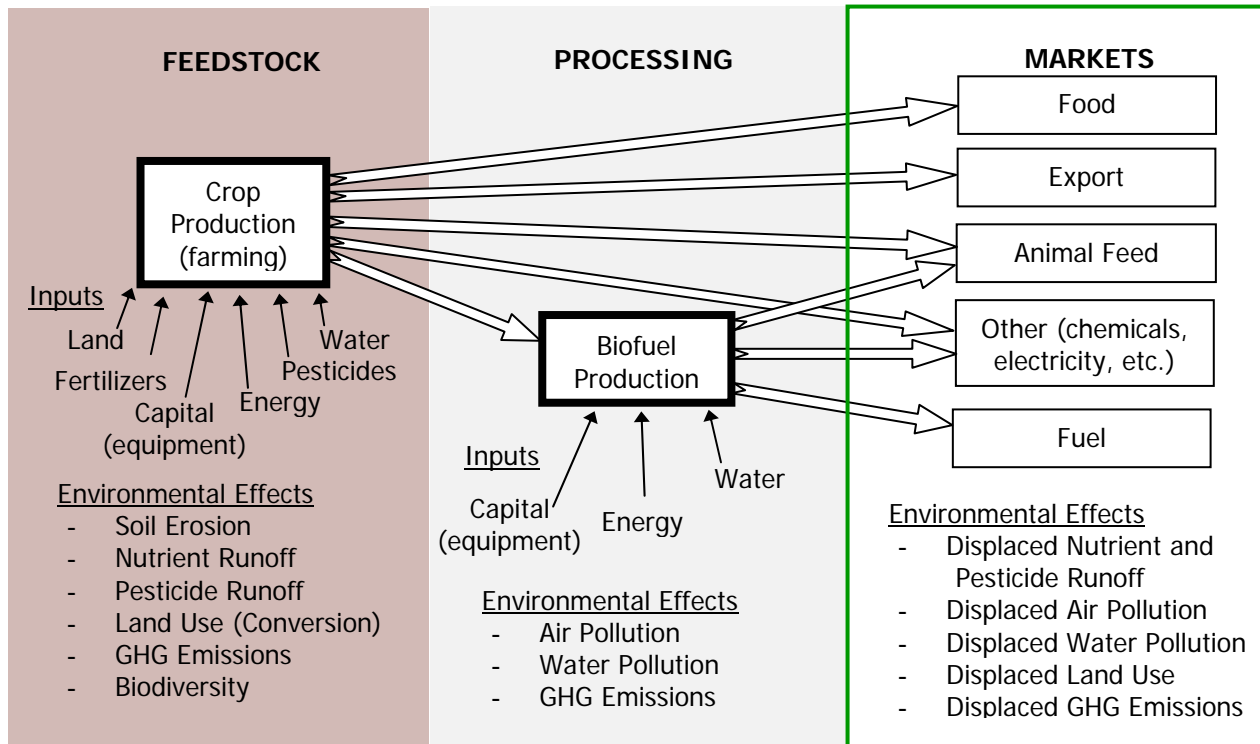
FEEDSTOCK

Crop Production (farming)

Inputs
Land
Fertilizers
Capital (equipment)
Energy
Water
Pesticides

Environmental Effects
- Soil Erosion
- Nutrient Runoff
- Pesticide Runoff
- Land Use (Conversion)
- GHG Emissions
- Biodiversity

PROCESSING

Biofuel Production

Inputs
Capital (equipment)
Energy
Water

Environmental Effects
- Air Pollution
- Water Pollution
- GHG Emissions

MARKETS

Food

Export

Animal Feed

Other (chemicals, electricity, etc.)

Fuel

Environmental Effects
- Displaced Nutrient and Pesticide Runoff
- Displaced Air Pollution
- Displaced Water Pollution
- Displaced Land Use
- Displaced GHG Emissions